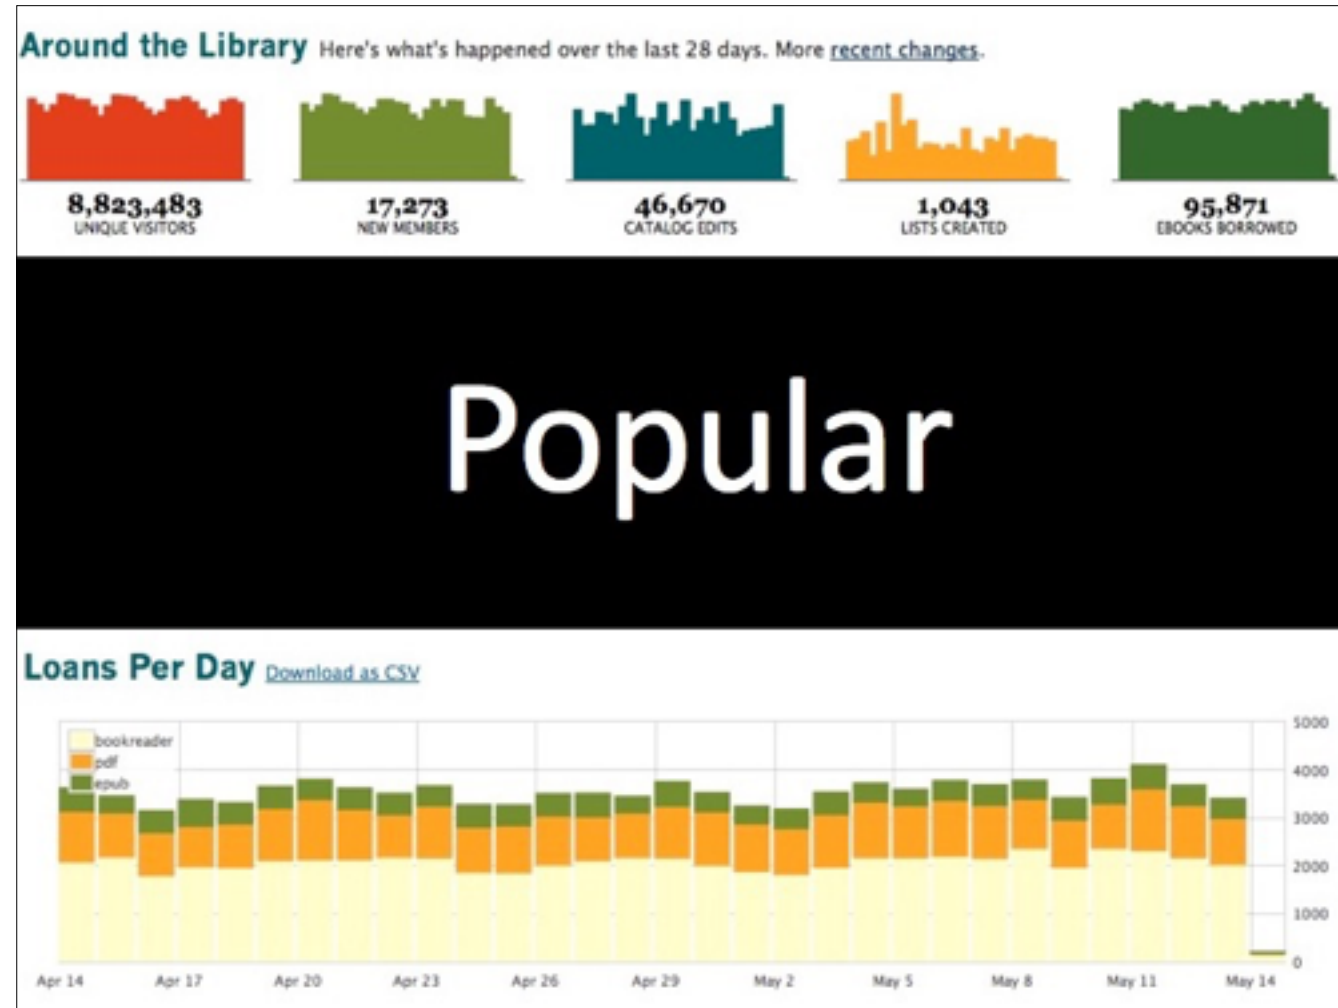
Around the Library Here's what's happened over the last 28 days. More recent changes.

8,823,483
UNIQUE VISITORS

17,273
NEW MEMBERS

46,670
CATALOG EDITS

1,043
LISTS CREATED

95,871
EBOOKS BORROWED

Popular

Loans Per Day Download as CSV

bookreader
pdf
epub

5000
4000
3000
2000
1000
0

Apr 14
Apr 17
Apr 20
Apr 23
Apr 26
Apr 29
May 2
May 5
May 8
May 11
May 14